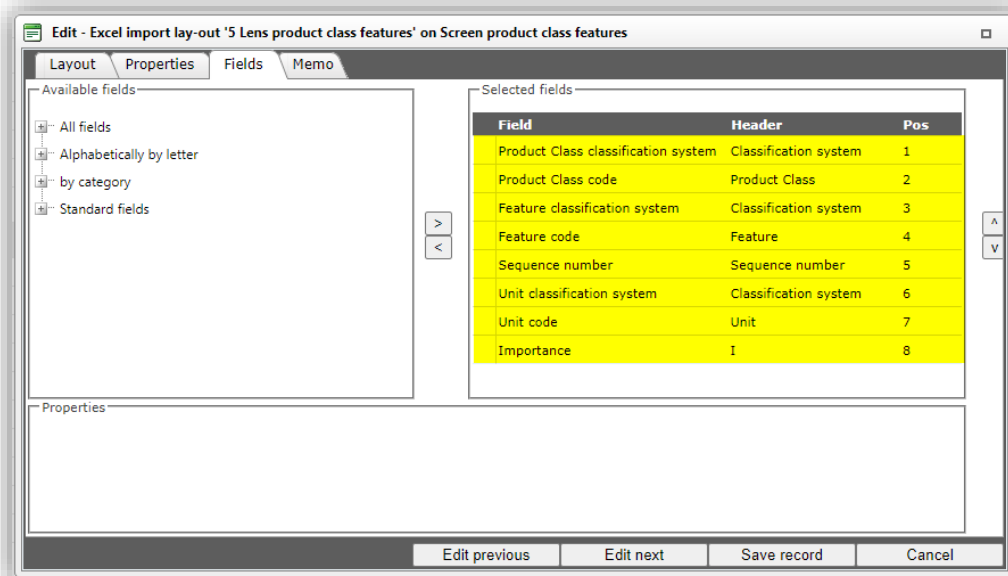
Edit - Excel import lay-out '5 Lens product class features' on Screen product class features

Layout | Properties | Fields | Memo

Available fields

All fields
Alphabetically by letter
by category
Standard fields

>
<

Selected fields

| Field | Header | Pos |
|---|---|---|
| Product Class classification system | Classification system | 1 |
| Product Class code | Product Class | 2 |
| Feature classification system | Classification system | 3 |
| Feature code | Feature | 4 |
| Sequence number | Sequence number | 5 |
| Unit classification system | Classification system | 6 |
| Unit code | Unit | 7 |
| Importance | I | 8 |

^
v

Properties

Edit previous | Edit next | Save record | Cancel